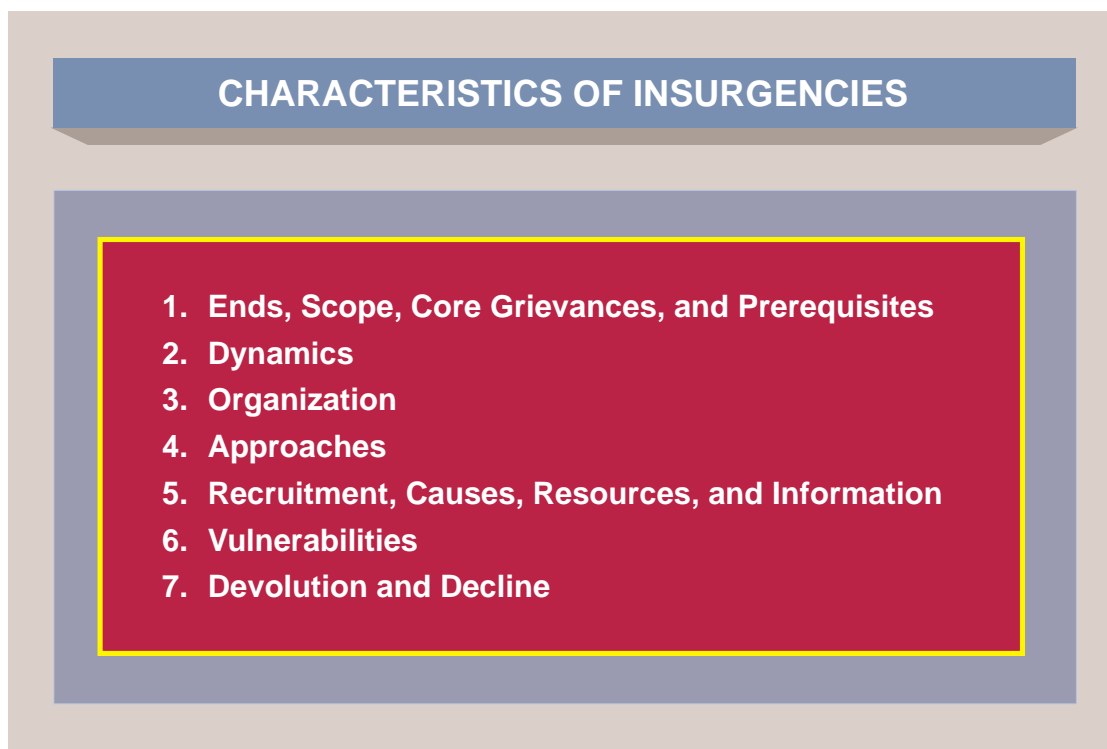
CHARACTERISTICS OF INSURGENCIES

1. Ends, Scope, Core Grievances, and Prerequisites
2. Dynamics
3. Organization
4. Approaches
5. Recruitment, Causes, Resources, and Information
6. Vulnerabilities
7. Devolution and Decline